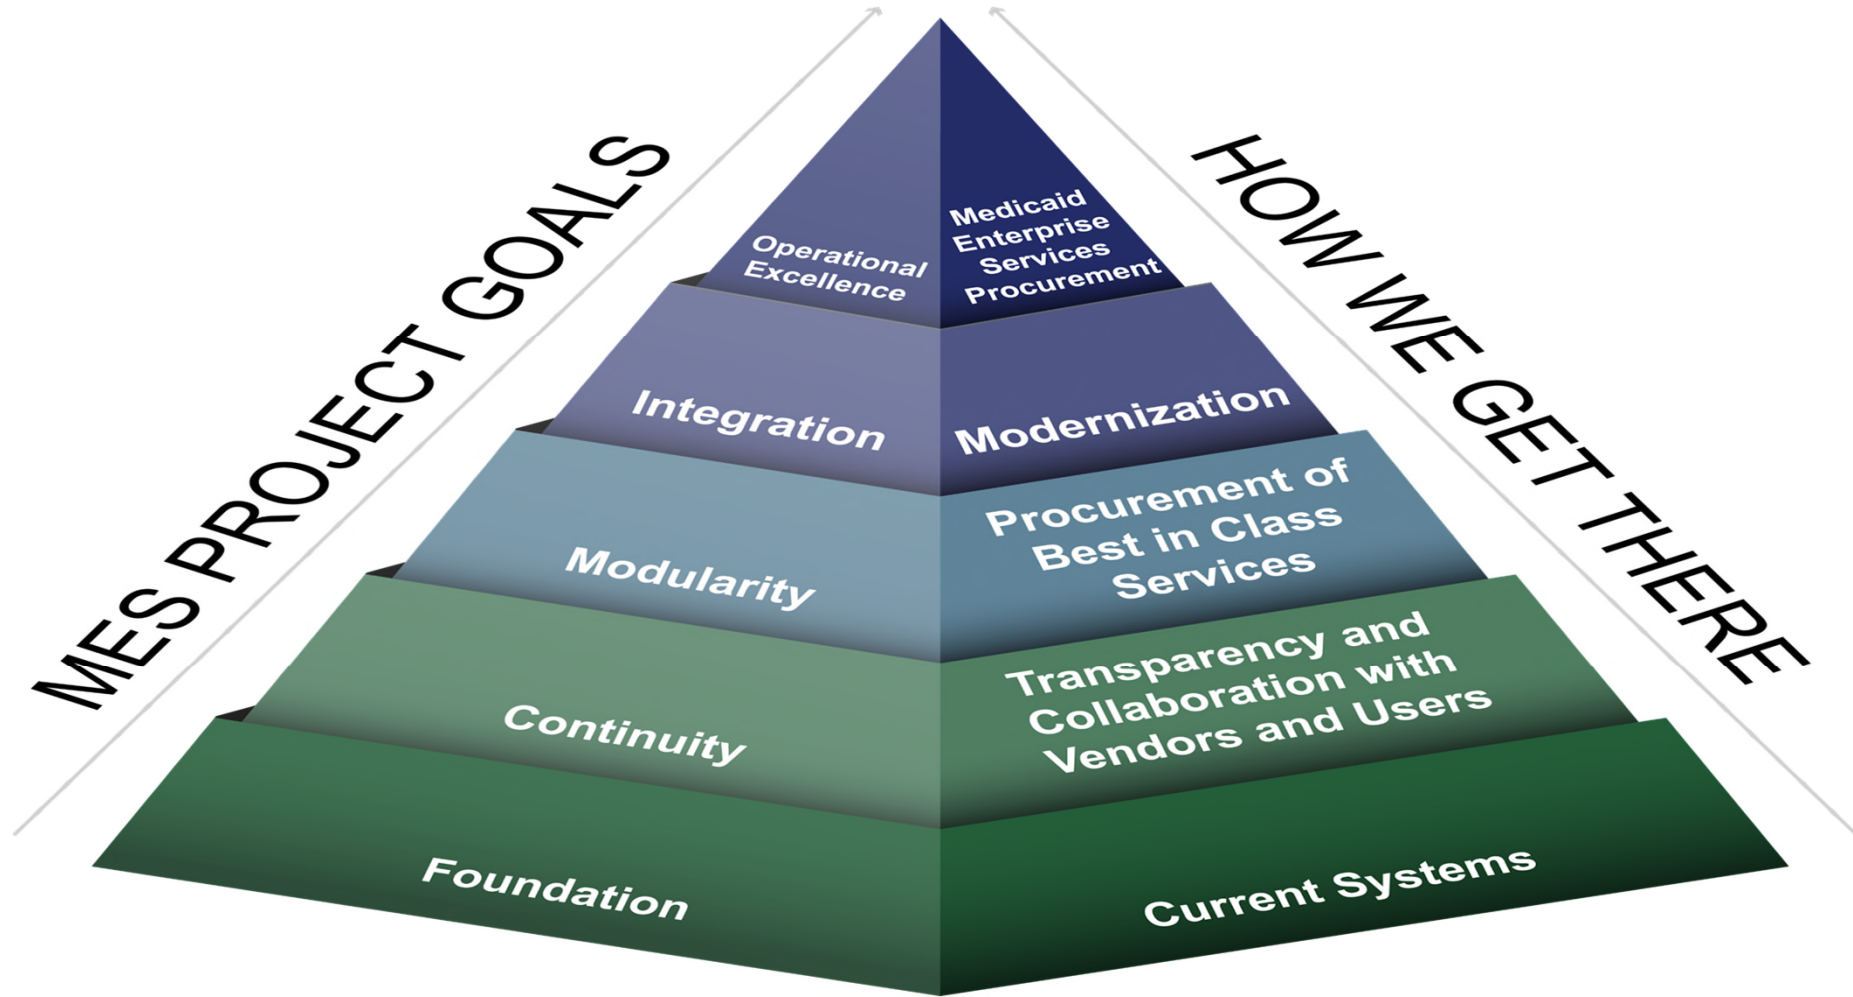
MES PROJECT GOALS

HOW WE GET THERE

Operational Excellence

Medicaid Enterprise Services Procurement

Integration

Modernization

Modularity

Procurement of Best in Class Services

Continuity

Transparency and Collaboration with Vendors and Users

Foundation

Current Systems